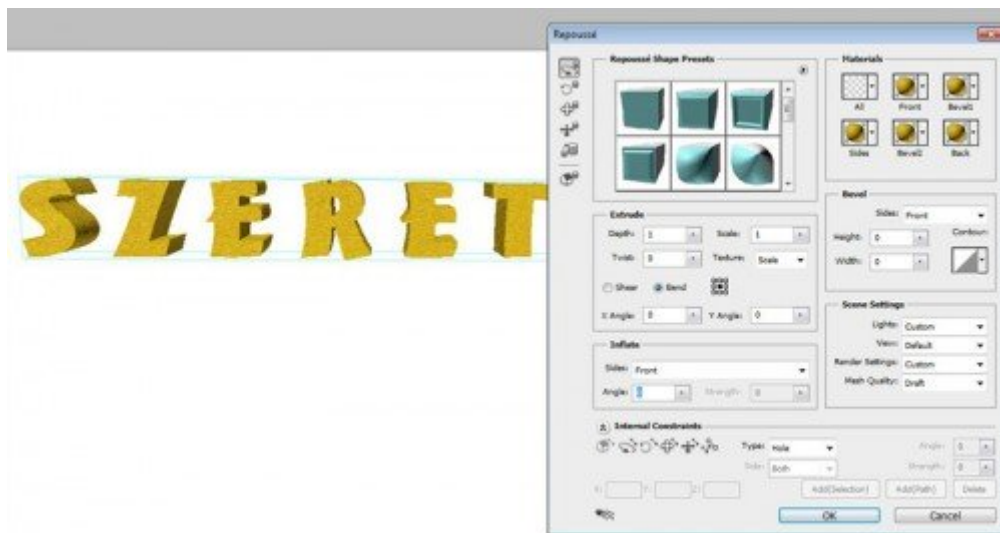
SZERET

Repoussé

Repoussé Shape Presets

Materials

All
Front
Bevel1
Sides
Bevel2
Back

Extrude

Depth: 1
Scale: 1
Twist: 0
Texture: Scale
Shear
Bend
X Angle: 0
Y Angle: 0

Bevel

Sides: Front
Height: 0
Width: 0
Contour:

Inflate

Sides: Front
Angle: 0
Strength: 0

Scene Settings

Lights: Custom
View: Default
Render Settings: Custom
Mesh Quality: Draft

Internal Constraints

Type: Hole
Side: Both
Angle: 0
Strength: 0
X:
Y:
Z:
Add(Selection)
Add(Path)
Delete

OK
Cancel